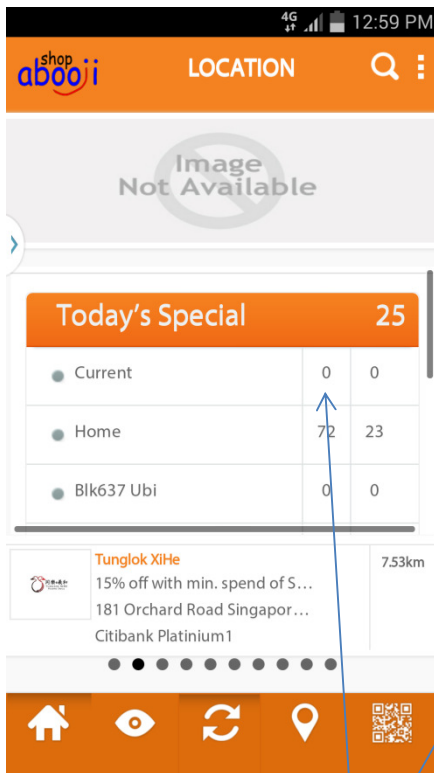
4G 12:59 PM

shop abooji LOCATION

Image Not Available

Today's Special 25

| | | |
|---|---|---|
| Current | 0 | 0 |
| Home | 72 | 23 |
| Blk637 Ubi | 0 | 0 |

Tunglok XiHe
15% off with min. spend of S…
181 Orchard Road Singapor…
Citibank Platinium1

7.53km